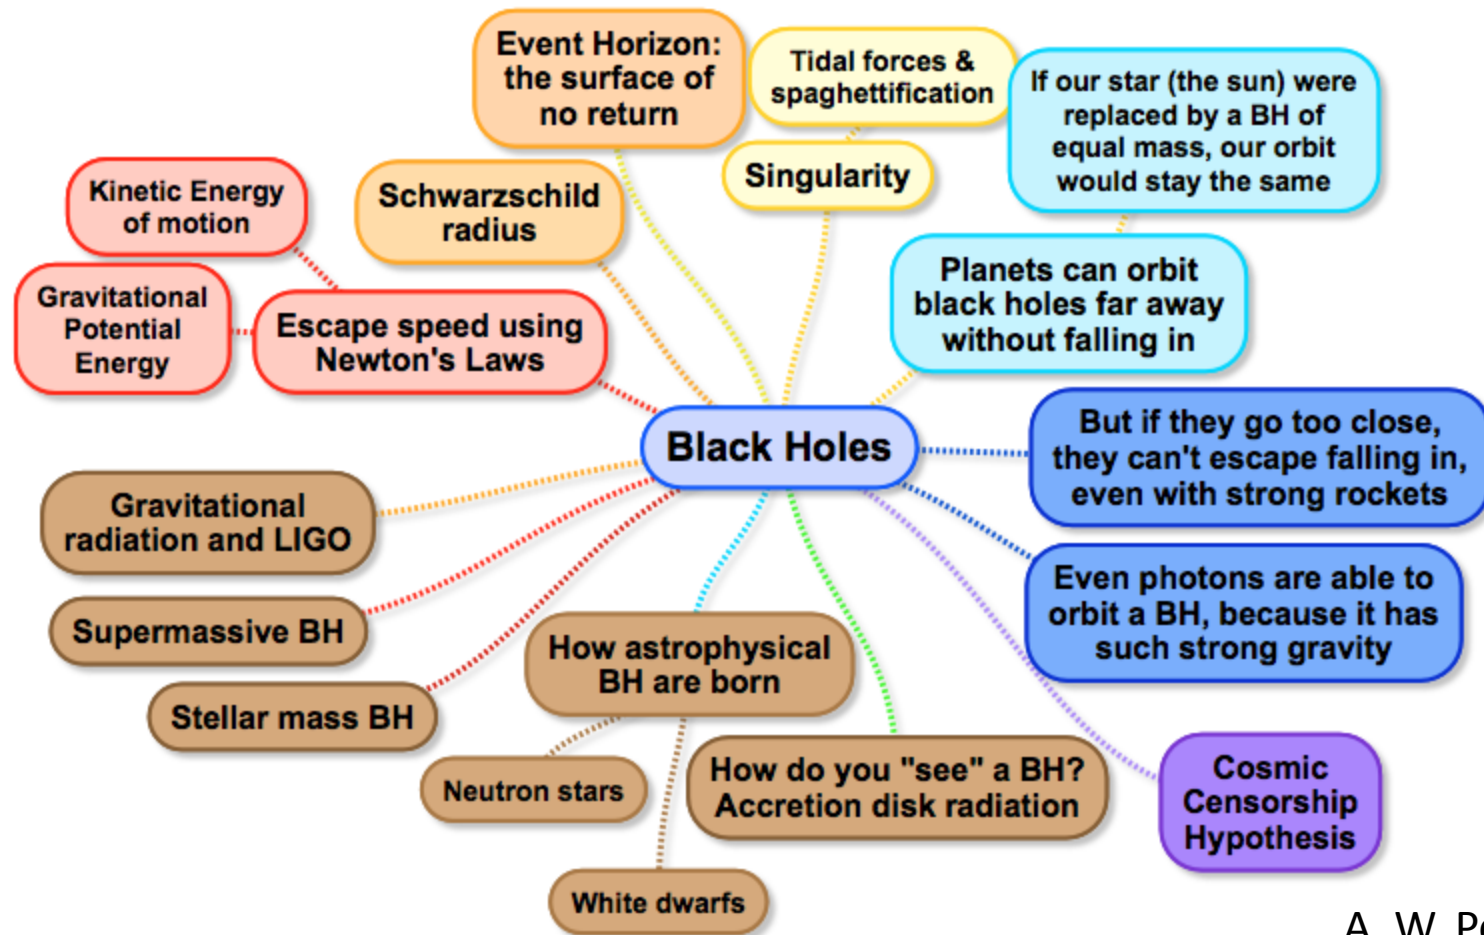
Black Holes

Event Horizon: the surface of no return

Tidal forces & spaghettification

If our star (the sun) were replaced by a BH of equal mass, our orbit would stay the same

Singularity

Kinetic Energy of motion

Schwarzschild radius

Gravitational Potential Energy

Escape speed using Newton's Laws

Planets can orbit black holes far away without falling in

But if they go too close, they can't escape falling in, even with strong rockets

Gravitational radiation and LIGO

Even photons are able to orbit a BH, because it has such strong gravity

Supermassive BH

How astrophysical BH are born

Stellar mass BH

Neutron stars

How do you "see" a BH? Accretion disk radiation

Cosmic Censorship Hypothesis

White dwarfs

A. W. P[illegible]